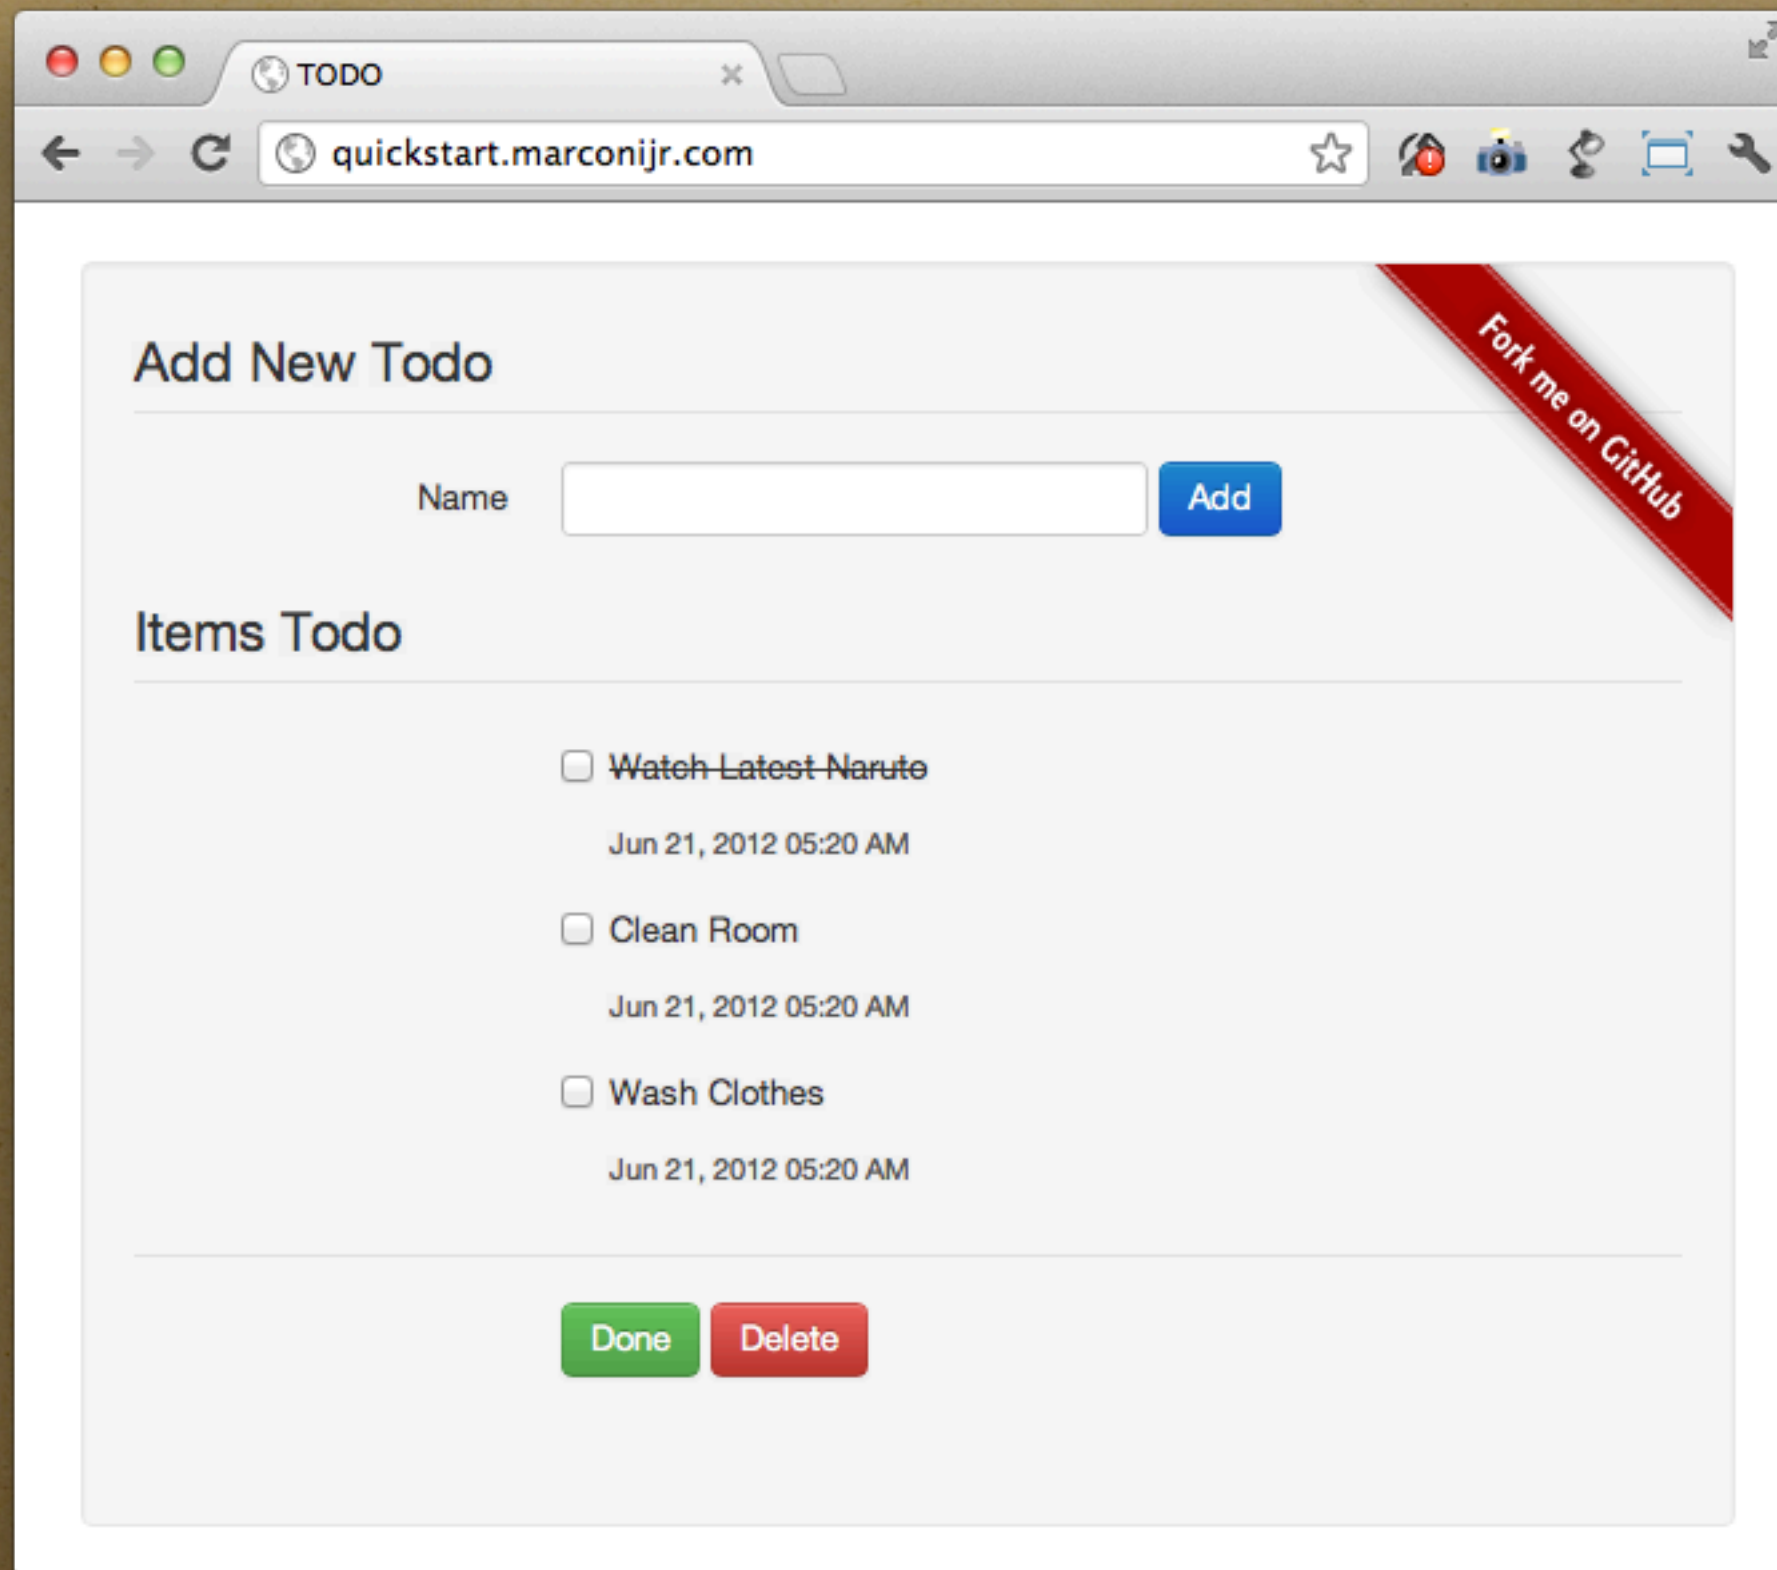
TODO

quickstart.marconijr.com

Add New Todo

Fork me on GitHub

Name Add

Items Todo

~~Watch Latest Naruto~~

Jun 21, 2012 05:20 AM

Clean Room

Jun 21, 2012 05:20 AM

Wash Clothes

Jun 21, 2012 05:20 AM

Done Delete